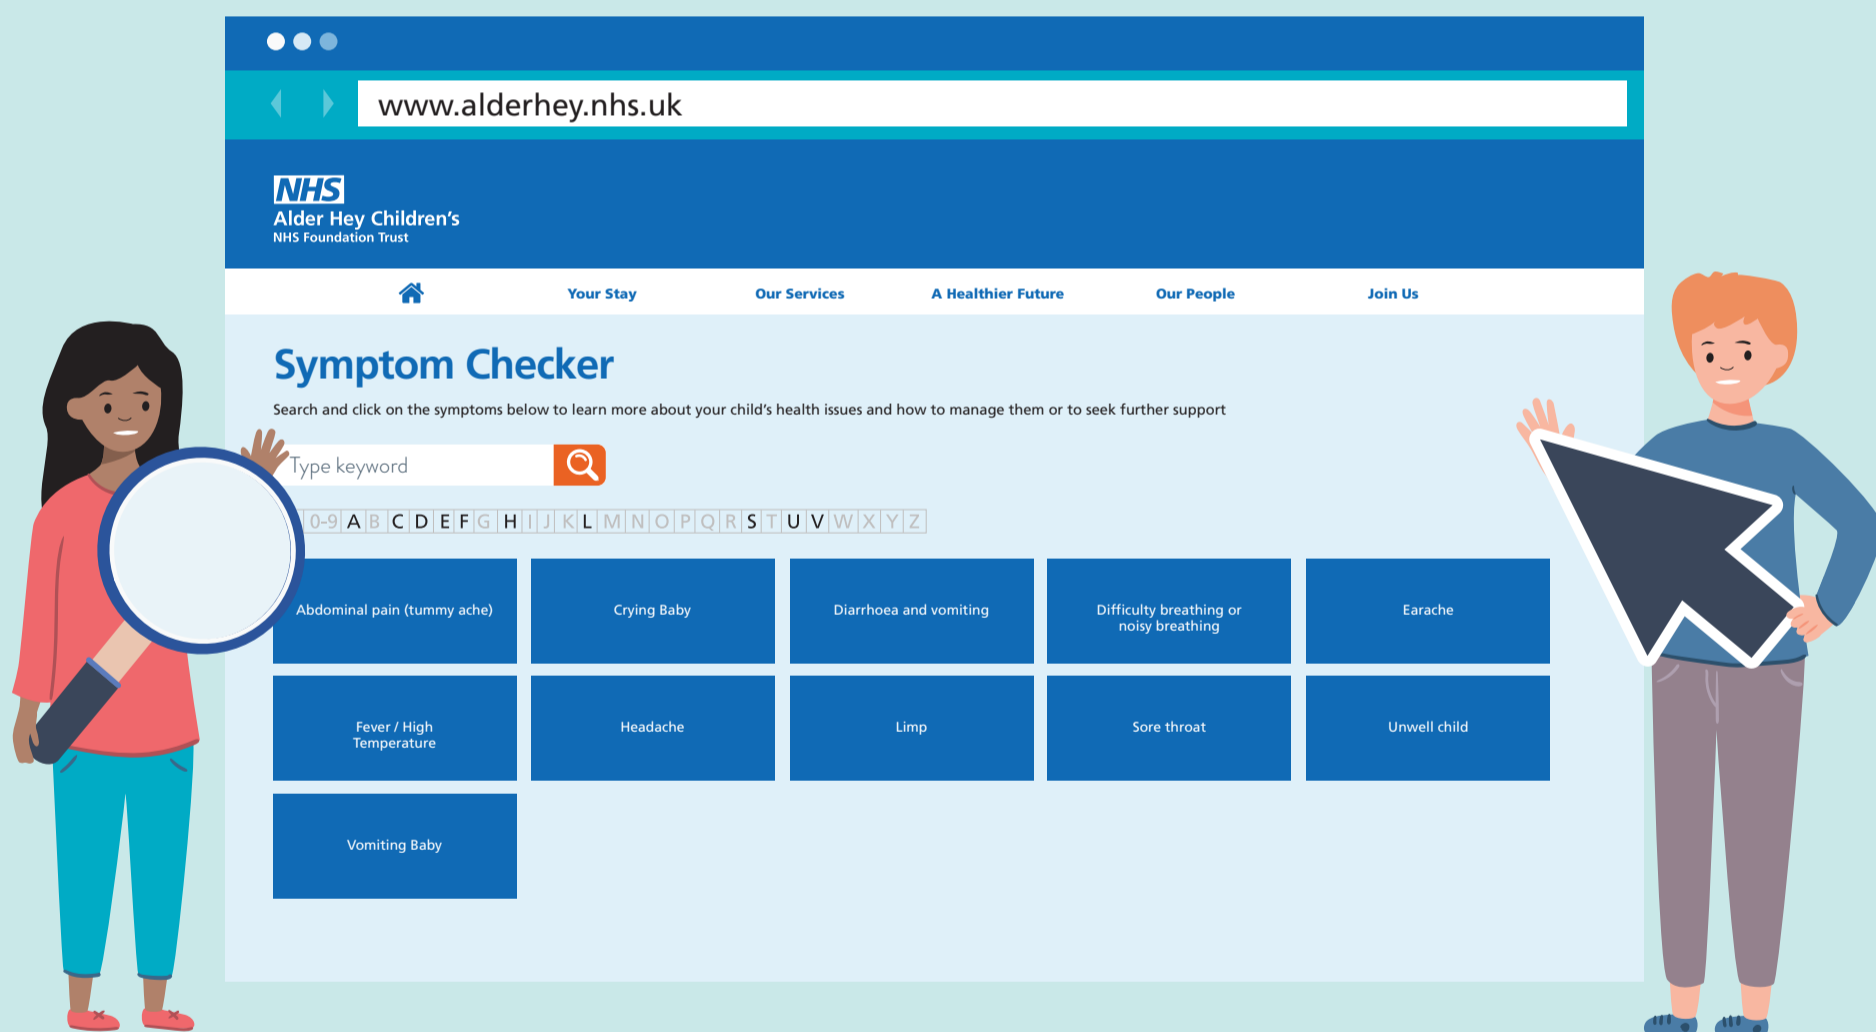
www.alderhey.nhs.uk

NHS
Alder Hey Children's
NHS Foundation Trust

Your Stay | Our Services | A Healthier Future | Our People | Join Us

Symptom Checker

Search and click on the symptoms below to learn more about your child's health issues and how to manage them or to seek further support

Type keyword

0-9 A B C D E F G H I J K L M N O P Q R S T U V W X Y Z

| Abdominal pain (tummy ache) | Crying Baby | Diarrhoea and vomiting | Difficulty breathing or noisy breathing | Earache |
|---|---|---|---|---|
| Fever / High Temperature | Headache | Limp | Sore throat | Unwell child |
| Vomiting Baby | | | | |